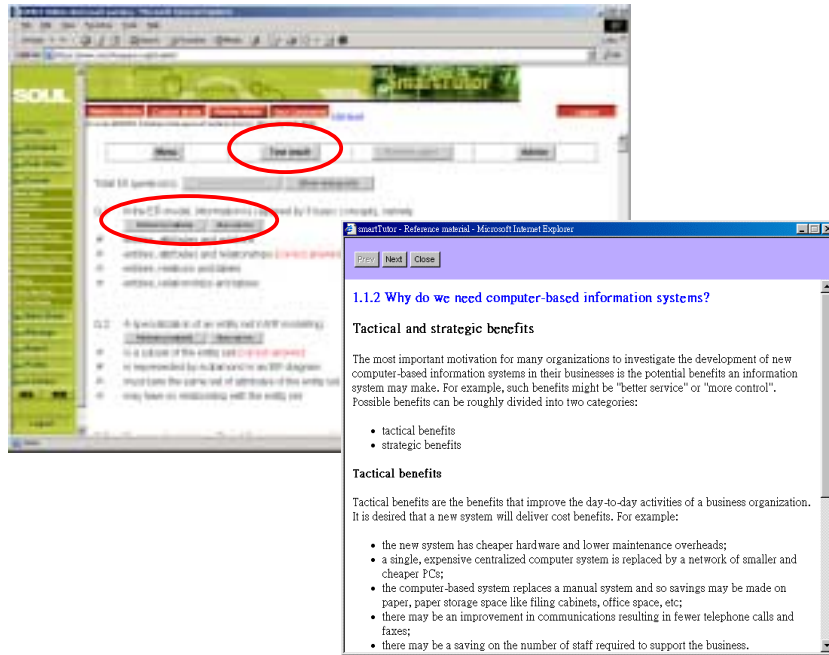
SOUL

smartTutor

Menu

Test result

Admin

smartTutor - Reference material - Microsoft Internet Explorer

Prev Next Close

1.1.2 Why do we need computer-based information systems?

Tactical and strategic benefits

The most important motivation for many organizations to investigate the development of new computer-based information systems in their businesses is the potential benefits an information system may make. For example, such benefits might be "better service" or "more control". Possible benefits can be roughly divided into two categories:

- tactical benefits
- strategic benefits

Tactical benefits

Tactical benefits are the benefits that improve the day-to-day activities of a business organization. It is desired that a new system will deliver cost benefits. For example:

- the new system has cheaper hardware and lower maintenance overheads;
- a single, expensive centralized computer system is replaced by a network of smaller and cheaper PCs;
- the computer-based system replaces a manual system and so savings may be made on paper, paper storage space like filing cabinets, office space, etc;
- there may be an improvement in communications resulting in fewer telephone calls and faxes;
- there may be a saving on the number of staff required to support the business.